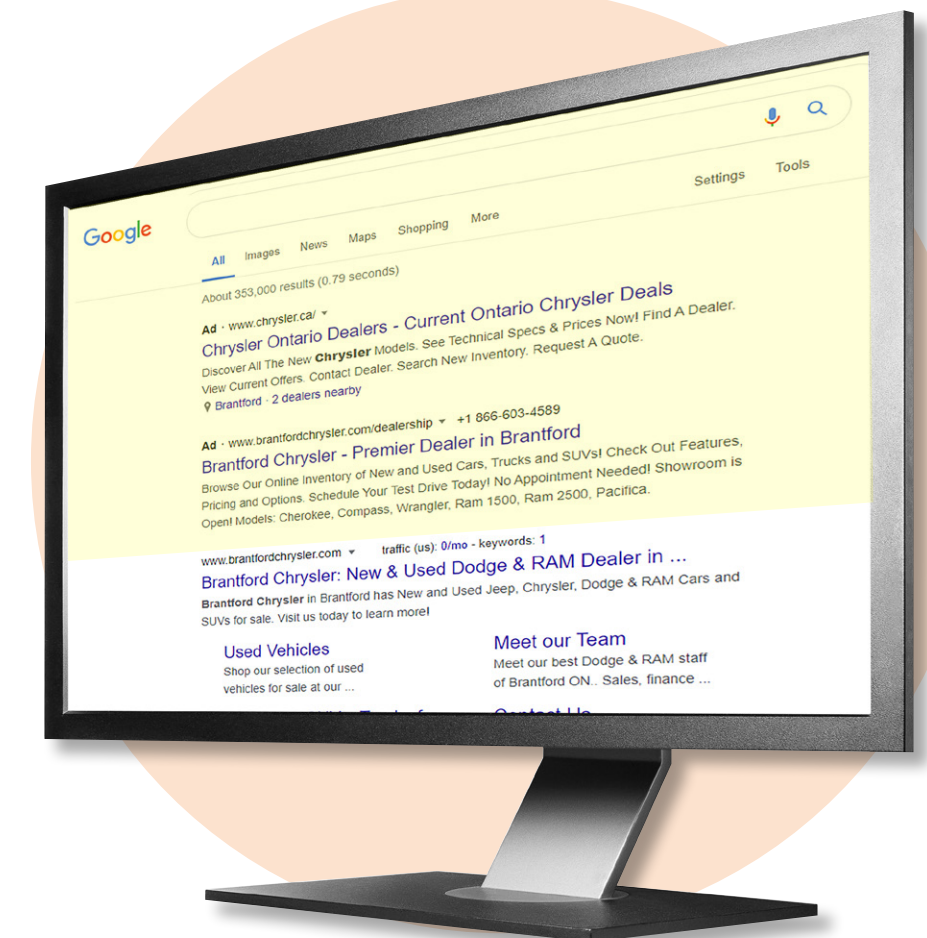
Google

Settings Tools

All Images News Maps Shopping More

About 353,000 results (0.79 seconds)

Ad · www.chrysler.ca/ ▾
Chrysler Ontario Dealers - Current Ontario Chrysler Deals
Discover All The New **Chrysler** Models. See Technical Specs & Prices Now! Find A Dealer. View Current Offers. Contact Dealer. Search New Inventory. Request A Quote.
Brantford · 2 dealers nearby

Ad · www.brantfordchrysler.com/dealership ▾ +1 866-603-4589
Brantford Chrysler - Premier Dealer in Brantford
Browse Our Online Inventory of New and Used Cars, Trucks and SUVs! Check Out Features, Pricing and Options. Schedule Your Test Drive Today! No Appointment Needed! Showroom is Open! Models: Cherokee, Compass, Wrangler, Ram 1500, Ram 2500, Pacifica.

www.brantfordchrysler.com ▾ traffic (us): 0/mo - keywords: 1
Brantford Chrysler: New & Used Dodge & RAM Dealer in ...
**Brantford Chrysler** in Brantford has New and Used Jeep, Chrysler, Dodge & RAM Cars and SUVs for sale. Visit us today to learn more!

Used Vehicles
Shop our selection of used vehicles for sale at our ...

Meet our Team
Meet our best Dodge & RAM staff of Brantford ON.. Sales, finance ...

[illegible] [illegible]